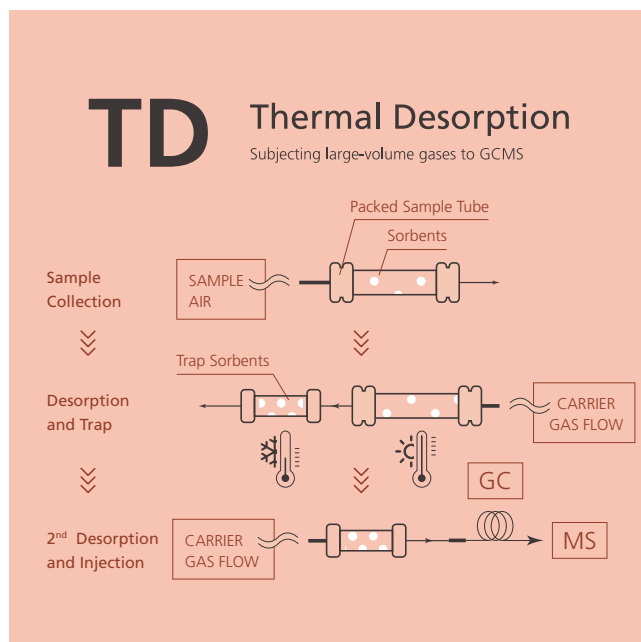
TD Thermal Desorption

Subjecting large-volume gases to GCMS

Sample Collection

SAMPLE AIR

Packed Sample Tube

Sorbents

Desorption and Trap

Trap Sorbents

CARRIER GAS FLOW

GC

2$^{nd}$ Desorption and Injection

CARRIER GAS FLOW

MS